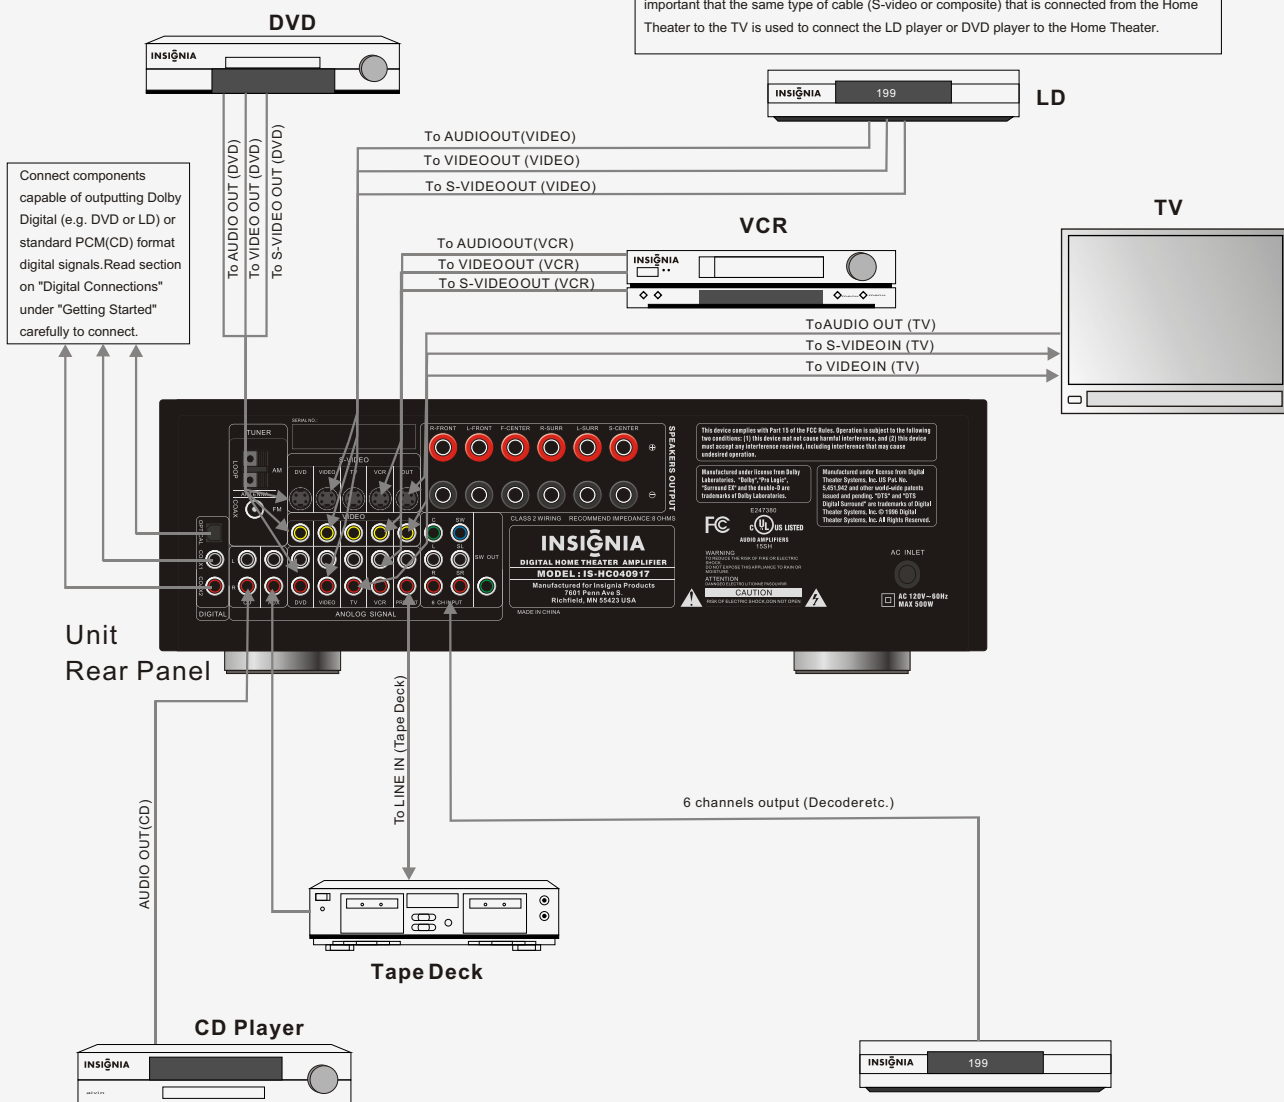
important that the same type of cable (S-video or composite) that is connected from the Home Theater to the TV is used to connect the LD player or DVD player to the Home Theater.

DVD

INSIGNIA

LD

INSIGNIA 199

To AUDIOOUT(VIDEO)
To VIDEOOUT (VIDEO)
To S-VIDEOOUT (VIDEO)

To AUDIO OUT (DVD)
To VIDEO OUT (DVD)
To S-VIDEO OUT (DVD)

Connect components capable of outputting Dolby Digital (e.g. DVD or LD) or standard PCM(CD) format digital signals.Read section on "Digital Connections" under "Getting Started" carefully to connect.

VCR

INSIGNIA

TV

To AUDIOOUT(VCR)
To VIDEOOUT (VCR)
To S-VIDEOOUT (VCR)

ToAUDIO OUT (TV)
To S-VIDEOIN (TV)
To VIDEOIN (TV)

TUNER
SERIAL NO.:
LOOP AM
ANTENNA
COAX FM
S-VIDEO
DVD VIDEO TV VCR OUT
VIDEO
R-FRONT L-FRONT F-CENTER R-SURR L-SURR S-CENTER
SPEAKERS OUTPUT
SW
SL SR
SW OUT
CLASS 2 WIRING RECOMMEND IMPEDANCE:8 OHMS
OPTICAL COAX1 COAX2
DIGITAL
L R
CD TAPE DVD VIDEO TV VCR PRE OUT
6 CH INPUT
ANOLOG SIGNAL
INSIGNIA
DIGITAL HOME THEATER AMPLIFIER
MODEL : IS-HC040917
Manufactured for Insignia Products
7601 Penn Ave S.
Richfield, MN 55423 USA
MADE IN CHINA
This device complies with Part 15 of the FCC Rules. Operation is subject to the following two conditions: (1) this device mat not cause harmful interference, and (2) this device must accept any interference received, including interference that may cause undesired operation.
Manufactured under license from Dolby Laboratories. "Dolby","Pro Logic", "Surround EX" and the double-D are trademarks of Dolby Laboratories.
Manufactured under license from Digital Theater Systems, Inc. US Pat. No. 5,451,942 and other world-wide patents issued and pending. "DTS" and "DTS Digital Surround" are trademarks of Digital Theater Systems, Inc. © 1996 Digital Theater Systems, Inc. All Rights Reserved.
FC
E247380
US LISTED
AUDIO AMPLIFIERS
15SH
WARNING
TO REDUCE THE RISK OF FIRE OR ELECTRIC SHOCK DO NOT EXPOSE THIS APPLIANCE TO RAIN OR MOISTURE
ATTENTION
CAUTION
RISK OF ELECTRIC SHOCK DO NOT OPEN
AC INLET
AC 120V~60Hz MAX 500W

Unit
Rear Panel

To LINE IN (Tape Deck)

6 channels output (Decoderetc.)

AUDIO OUT(CD)

Tape Deck

CD Player

INSIGNIA

INSIGNIA 199